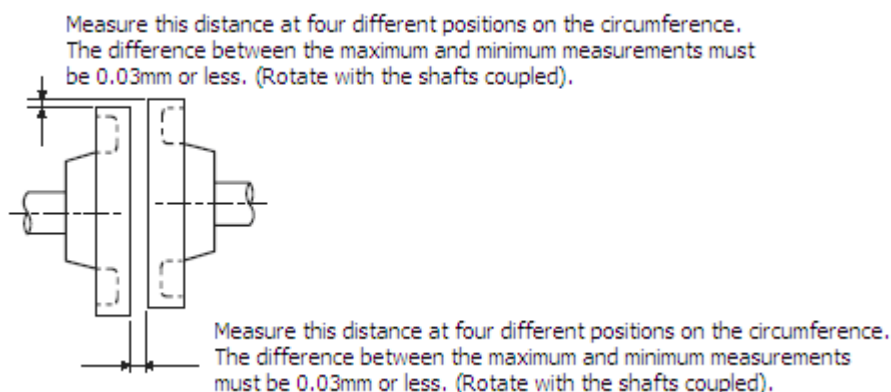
Measure this distance at four different positions on the circumference. The difference between the maximum and minimum measurements must be 0.03mm or less. (Rotate with the shafts coupled).

Measure this distance at four different positions on the circumference. The difference between the maximum and minimum measurements must be 0.03mm or less. (Rotate with the shafts coupled).